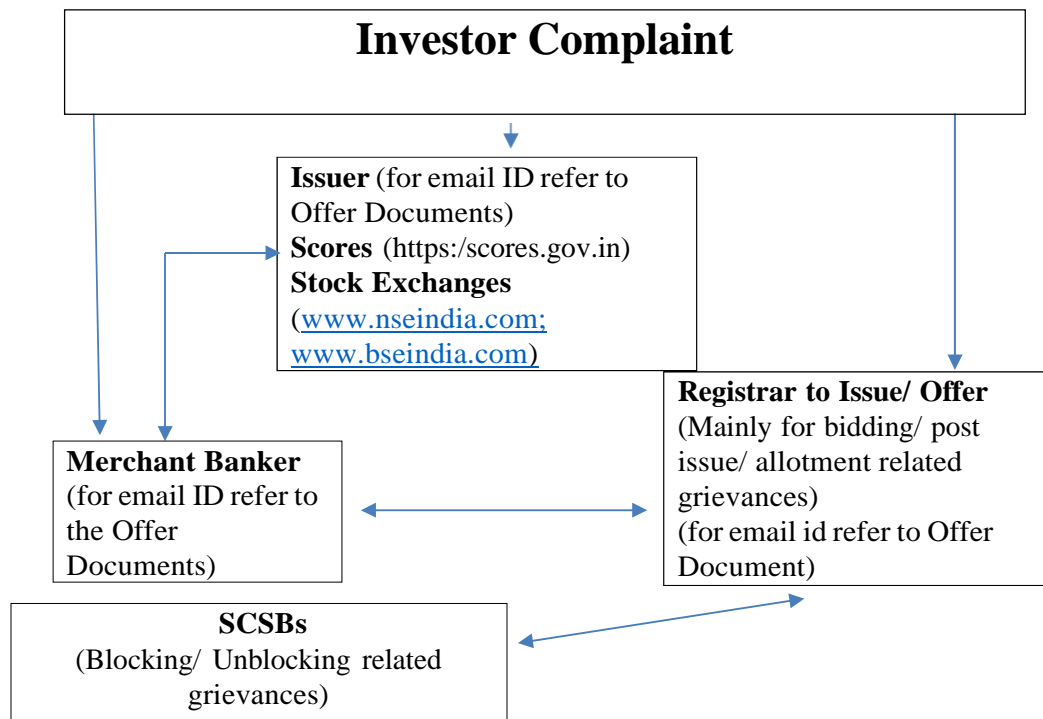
Investor Complaint

Issuer (for email ID refer to Offer Documents)
Scores (https:/scores.gov.in)
Stock Exchanges (www.nseindia.com; www.bseindia.com)

Registrar to Issue/ Offer
(Mainly for bidding/ post issue/ allotment related grievances)
(for email id refer to Offer Document)

Merchant Banker
(for email ID refer to the Offer Documents)

SCSBs
(Blocking/ Unblocking related grievances)